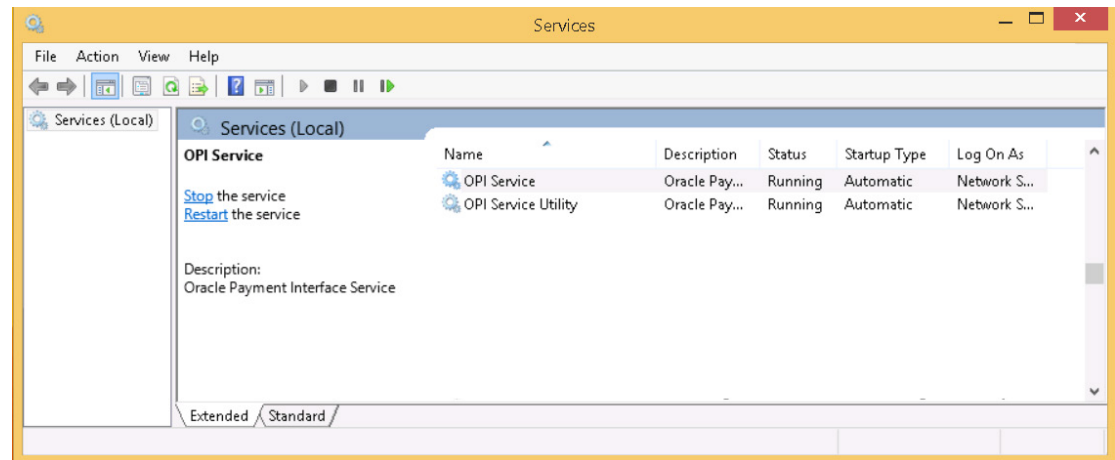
Services

File Action View Help

Services (Local)

Services (Local)

OPI Service

Stop the service
Restart the service

Description:
Oracle Payment Interface Service

| Name | Description | Status | Startup Type | Log On As |
|---|---|---|---|---|
| OPI Service | Oracle Pay... | Running | Automatic | Network S... |
| OPI Service Utility | Oracle Pay... | Running | Automatic | Network S... |

Extended Standard